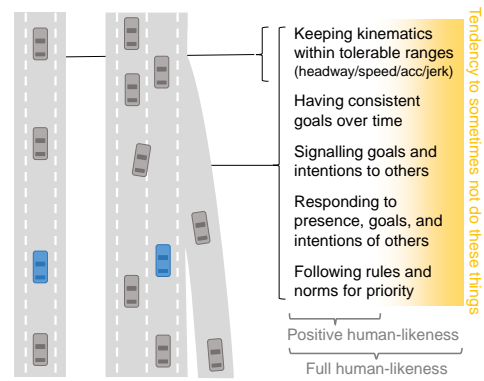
Keeping kinematics within tolerable ranges (headway/speed/acc/jerk)

Having consistent goals over time

Signalling goals and intentions to others

Responding to presence, goals, and intentions of others

Following rules and norms for priority

Tendency to sometimes not do these things

Positive human-likeness

Full human-likeness